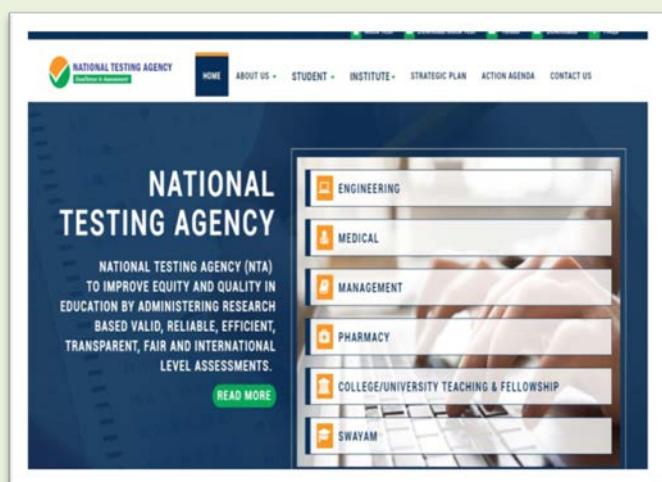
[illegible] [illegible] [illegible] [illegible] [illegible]

NATIONAL TESTING AGENCY
Excellence in Assessment

HOME ABOUT US STUDENT INSTITUTE STRATEGIC PLAN ACTION AGENDA CONTACT US

NATIONAL TESTING AGENCY

NATIONAL TESTING AGENCY (NTA) TO IMPROVE EQUITY AND QUALITY IN EDUCATION BY ADMINISTERING RESEARCH BASED VALID, RELIABLE, EFFICIENT, TRANSPARENT, FAIR AND INTERNATIONAL LEVEL ASSESSMENTS.

READ MORE

ENGINEERING

MEDICAL

MANAGEMENT

PHARMACY

COLLEGE/UNIVERSITY TEACHING & FELLOWSHIP

SWAYAM